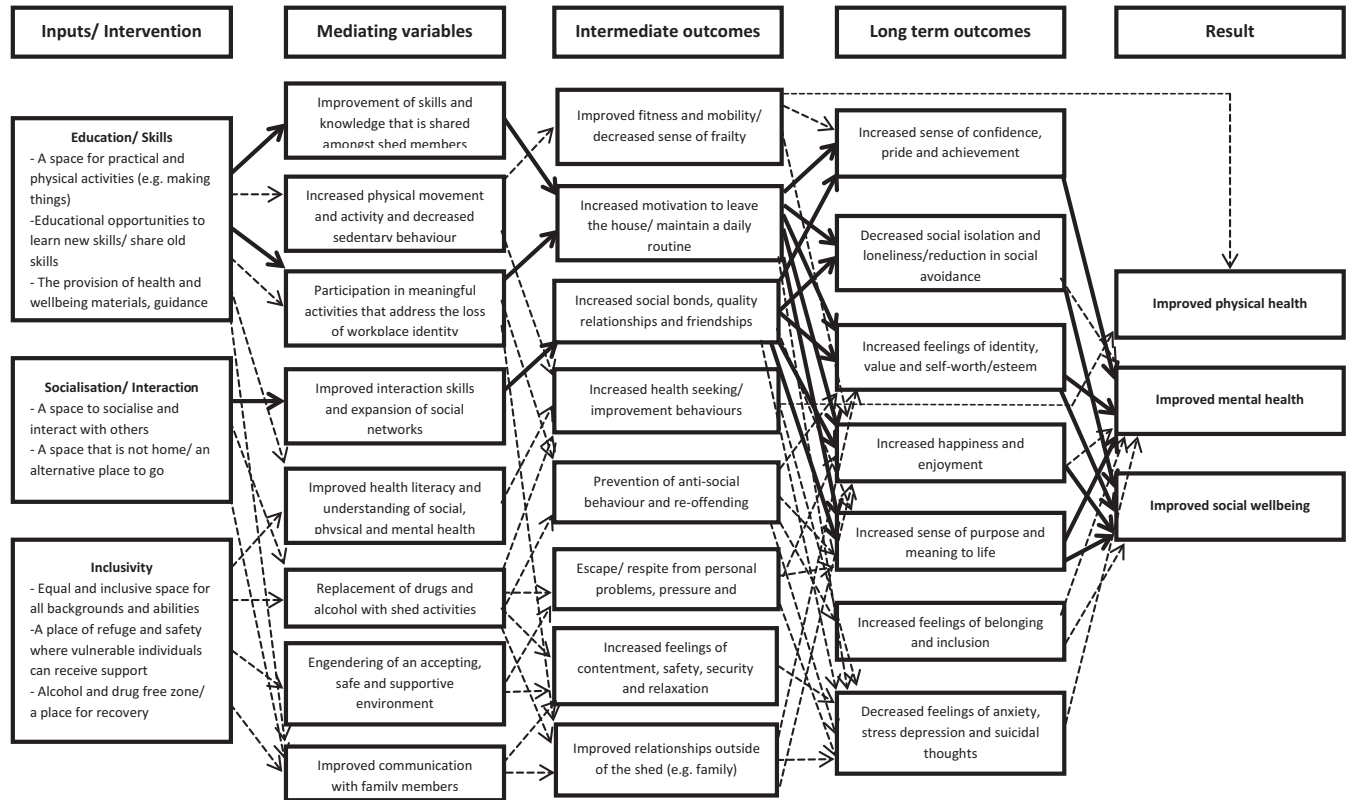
Inputs/ Intervention

Mediating variables

Intermediate outcomes

Long term outcomes

Result

Education/ Skills
- A space for practical and physical activities (e.g. making things)
-Educational opportunities to learn new skills/ share old skills
- The provision of health and wellbeing materials, guidance

Socialisation/ Interaction
- A space to socialise and interact with others
- A space that is not home/ an alternative place to go

Inclusivity
- Equal and inclusive space for all backgrounds and abilities
-A place of refuge and safety where vulnerable individuals can receive support
- Alcohol and drug free zone/ a place for recovery

Improvement of skills and knowledge that is shared amongst shed members

Increased physical movement and activity and decreased sedentary behaviour

Participation in meaningful activities that address the loss of workplace identity

Improved interaction skills and expansion of social networks

Improved health literacy and understanding of social, physical and mental health

Replacement of drugs and alcohol with shed activities

Engendering of an accepting, safe and supportive environment

Improved communication with family members

Improved fitness and mobility/ decreased sense of frailty

Increased motivation to leave the house/ maintain a daily routine

Increased social bonds, quality relationships and friendships

Increased health seeking/ improvement behaviours

Prevention of anti-social behaviour and re-offending

Escape/ respite from personal problems, pressure and

Increased feelings of contentment, safety, security and relaxation

Improved relationships outside of the shed (e.g. family)

Increased sense of confidence, pride and achievement

Decreased social isolation and loneliness/reduction in social avoidance

Increased feelings of identity, value and self-worth/esteem

Increased happiness and enjoyment

Increased sense of purpose and meaning to life

Increased feelings of belonging and inclusion

Decreased feelings of anxiety, stress depression and suicidal thoughts

Improved physical health

Improved mental health

Improved social wellbeing